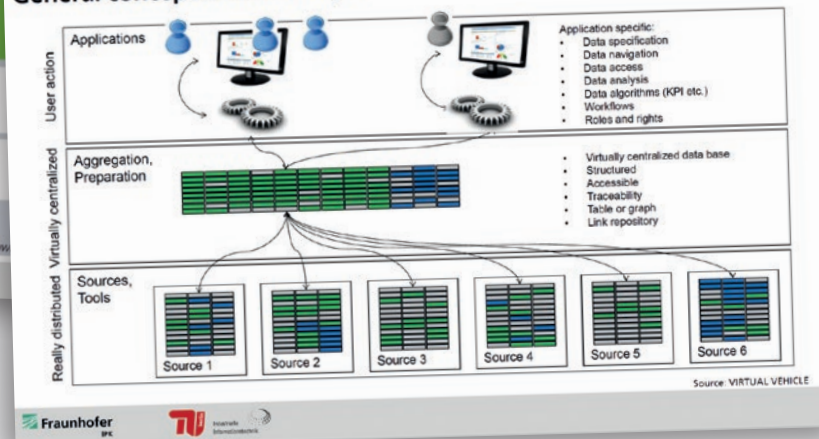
General concept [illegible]

User action

Applications

Application specific:
- Data specification
- Data navigation
- Data access
- Data analysis
- Data algorithms (KPI etc.)
- Workflows
- Roles and rights

Virtually centralized

Aggregation, Preparation

- Virtually centralized data base
- Structured
- Accessible
- Traceability
- Table or graph
- Link repository

Really distributed

Sources, Tools

Source 1
Source 2
Source 3
Source 4
Source 5
Source 6

Source: VIRTUAL VEHICLE

Fraunhofer IPK

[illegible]